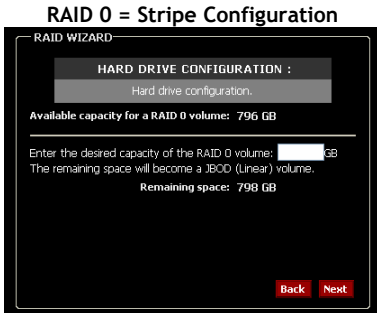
RAID 0 = Stripe Configuration

RAID WIZARD

HARD DRIVE CONFIGURATION :

Hard drive configuration.

Available capacity for a RAID 0 volume: 796 GB

Enter the desired capacity of the RAID 0 volume: GB

The remaining space will become a JBOD (Linear) volume.

Remaining space: 798 GB

Back Next